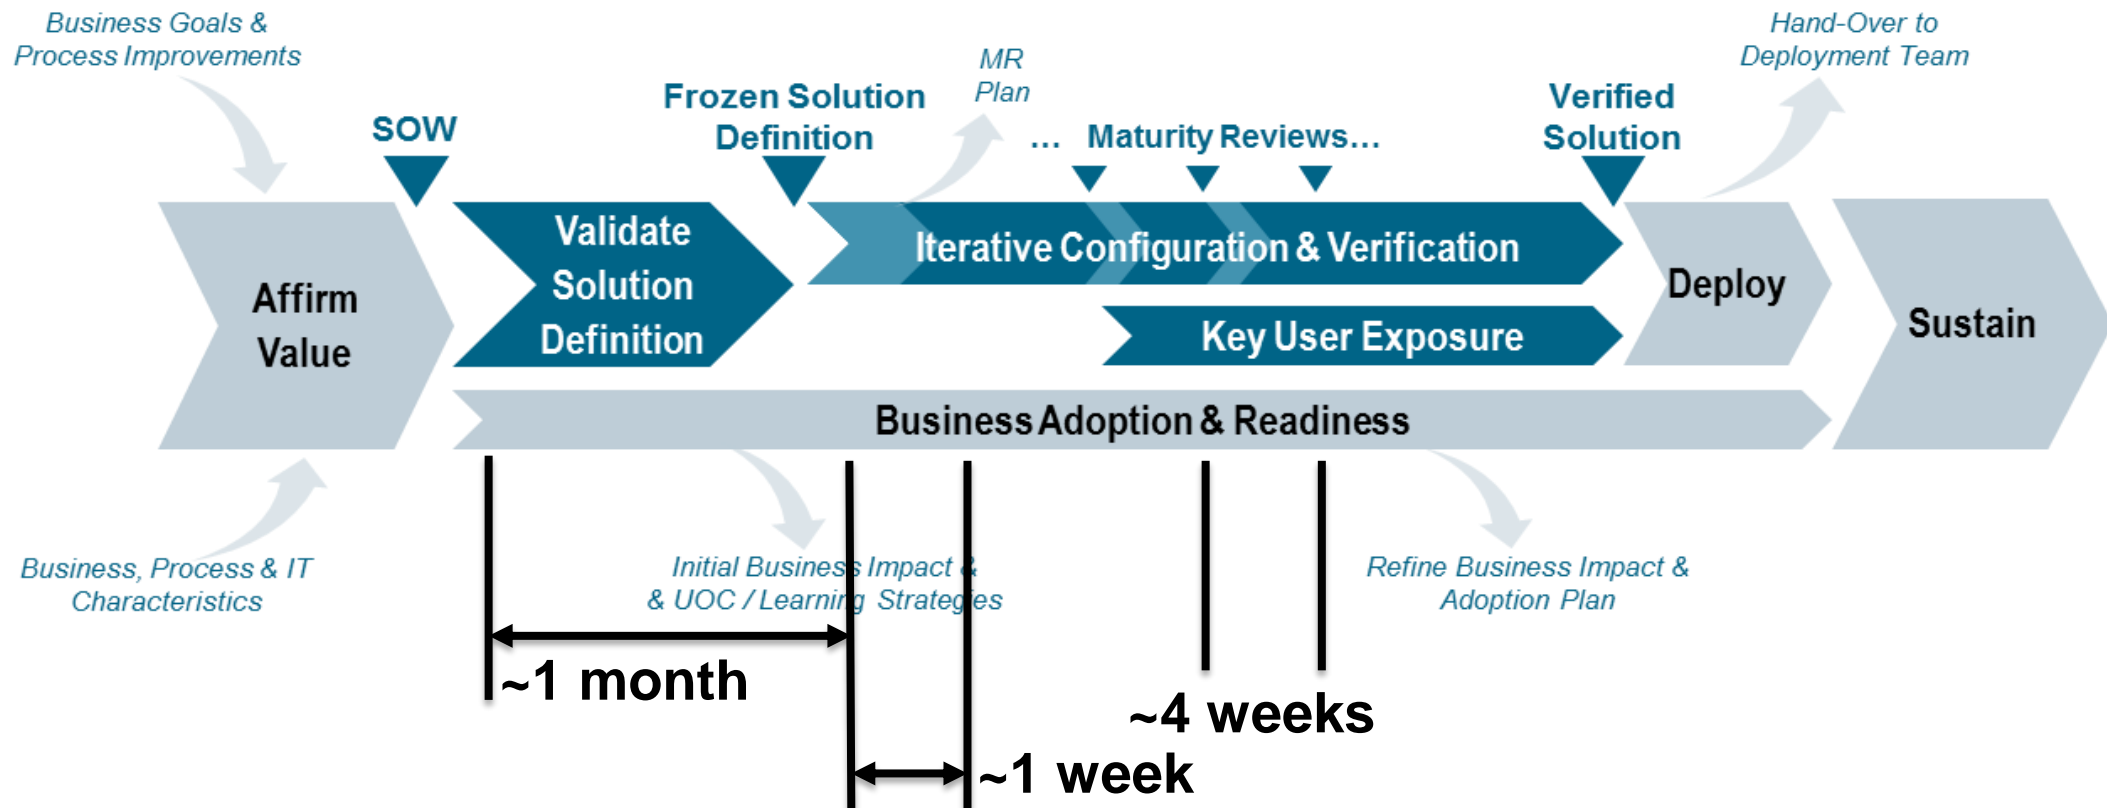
Business Goals & Process Improvements

SOW

Frozen Solution Definition

MR Plan

... Maturity Reviews...

Verified Solution

Hand-Over to Deployment Team

Affirm Value

Validate Solution Definition

Iterative Configuration & Verification

Key User Exposure

Deploy

Sustain

Business Adoption & Readiness

Business, Process & IT Characteristics

Initial Business Impact & & UOC / Learning Strategies

Refine Business Impact & Adoption Plan

~1 month

~4 weeks

~1 week